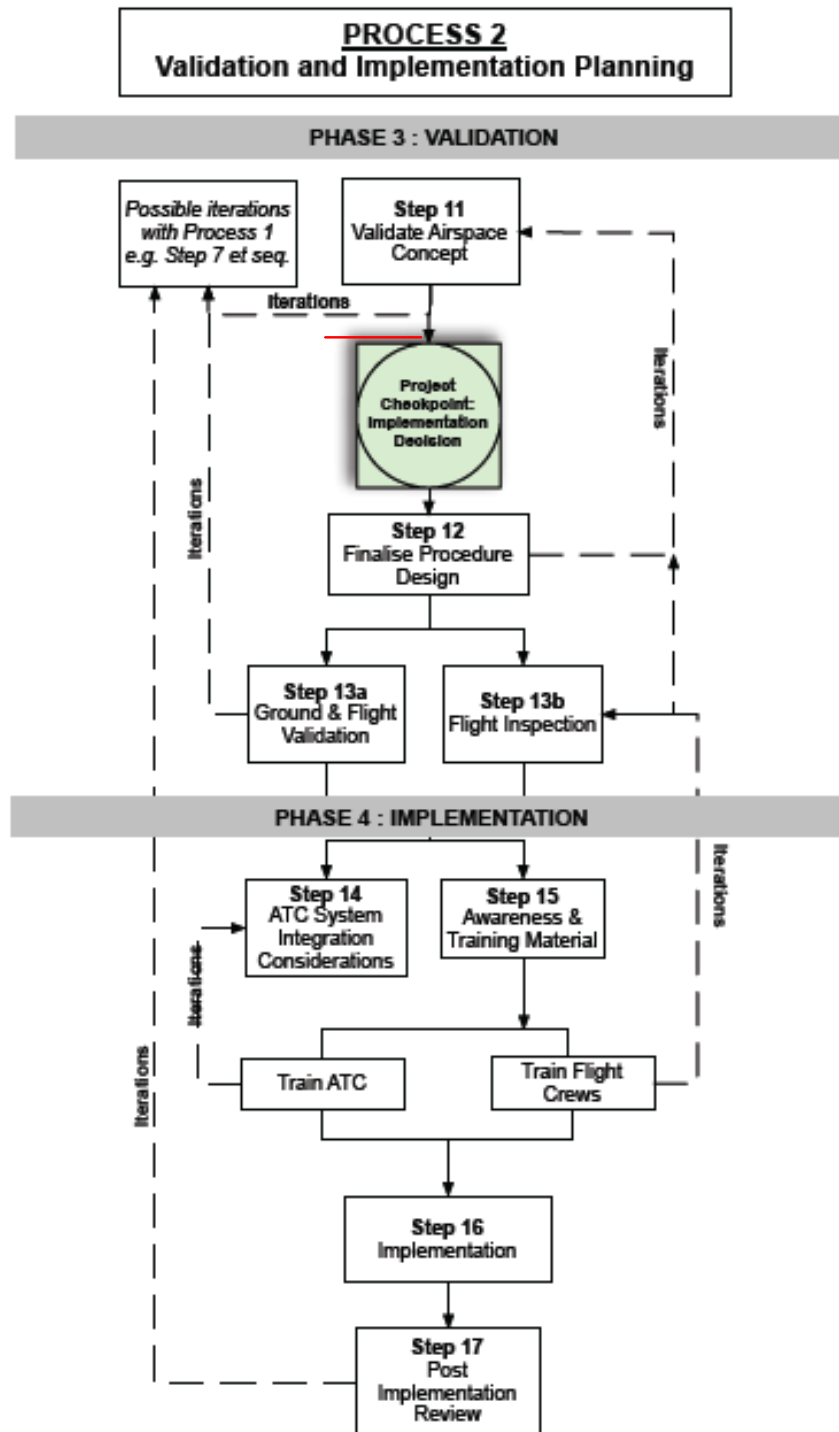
PROCESS 2
Validation and Implementation Planning

PHASE 3 : VALIDATION

Possible iterations with Process 1 e.g. Step 7 et seq.

Step 11
Validate Airspace Concept

Iterations

Project Checkpoint: Implementation Decision

Iterations

Iterations

Step 12
Finalise Procedure Design

Step 13a
Ground & Flight Validation

Step 13b
Flight Inspection

PHASE 4 : IMPLEMENTATION

Iterations

Step 14
ATC System Integration Considerations

Step 15
Awareness & Training Material

Iterations

Iterations

Train ATC

Train Flight Crews

Step 16
Implementation

Step 17
Post Implementation Review